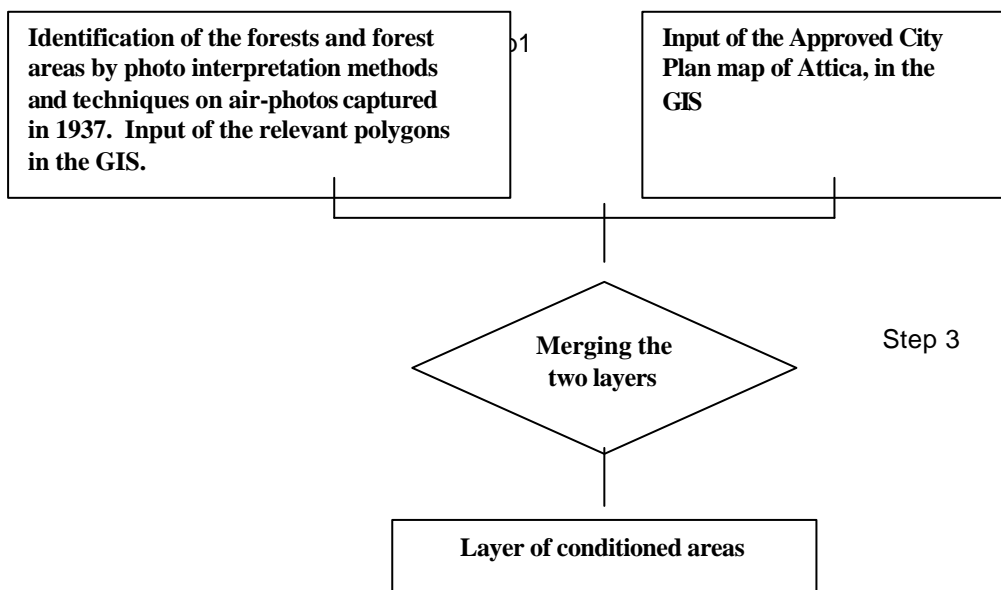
Identification of the forests and forest areas by photo interpretation methods and techniques on air-photos captured in 1937. Input of the relevant polygons in the GIS.

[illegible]1

Input of the Approved City Plan map of Attica, in the GIS

Merging the two layers

Step 3

Layer of conditioned areas